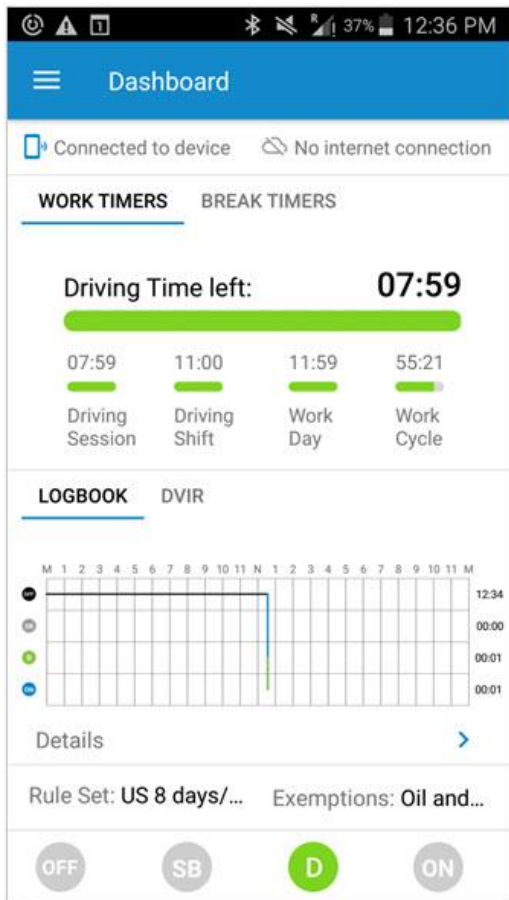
37% 12:36 PM

Dashboard

Connected to device No internet connection

WORK TIMERS BREAK TIMERS

Driving Time left: 07:59

07:59 Driving Session
11:00 Driving Shift
11:59 Work Day
55:21 Work Cycle

LOGBOOK DVIR

M 1 2 3 4 5 6 7 8 9 10 11 N 1 2 3 4 5 6 7 8 9 10 11 M

OFF 12:34
SB 00:00
D 00:01
ON 00:01

Details >

Rule Set: US 8 days/... Exemptions: Oil and...

OFF SB D ON